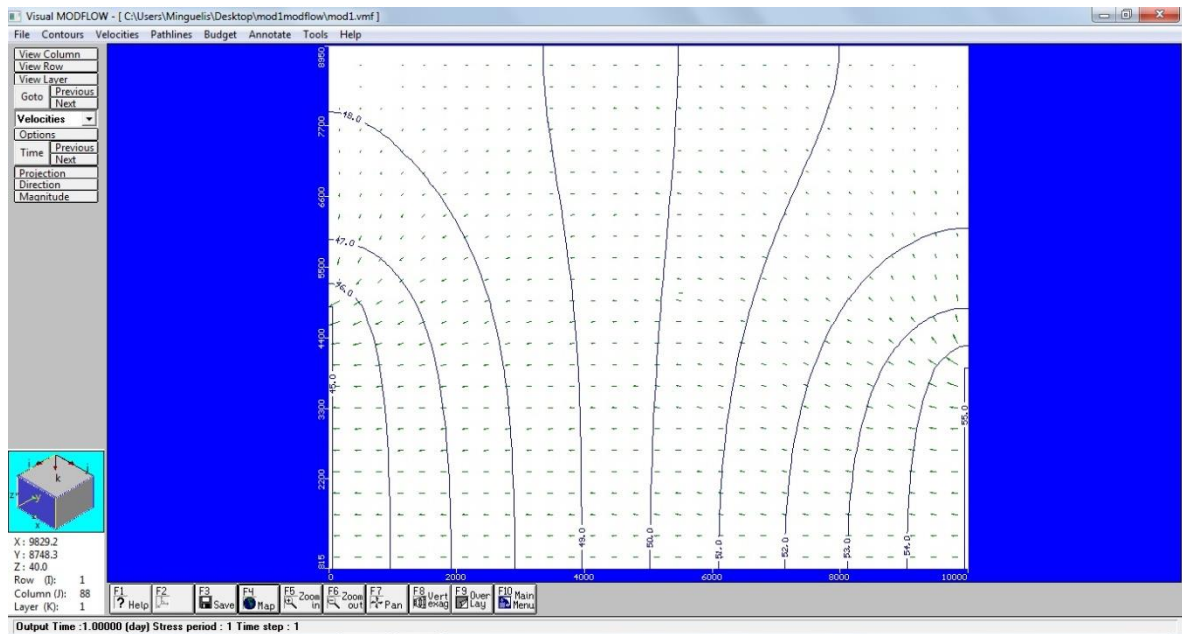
Visual MODFLOW - [ C:\Users\Minguelis\Desktop\mod1modflow\mod1.vmf ]

File Contours Velocities Pathlines Budget Annotate Tools Help

View Column
View Row
View Layer
Goto Previous Next
Velocities
Options
Time Previous Next
Projection
Direction
Magnitude

8950
7700
6600
5500
4400
3300
2200
815

48.0
47.0
46.0
45.0
49.0
50.0
51.0
52.0
53.0
54.0
55.0

0
2000
4000
6000
8000
10000

X : 9829.2
Y : 8748.3
Z : 40.0
Row (I): 1
Column (J): 88
Layer (K): 1

F1 Help F2 F3 Save F4 Map F5 Zoom in F6 Zoom out F7 Pan F8 Vert exag F9 Over Lay F10 Main Menu

Output Time :1.00000 (day) Stress period : 1 Time step : 1